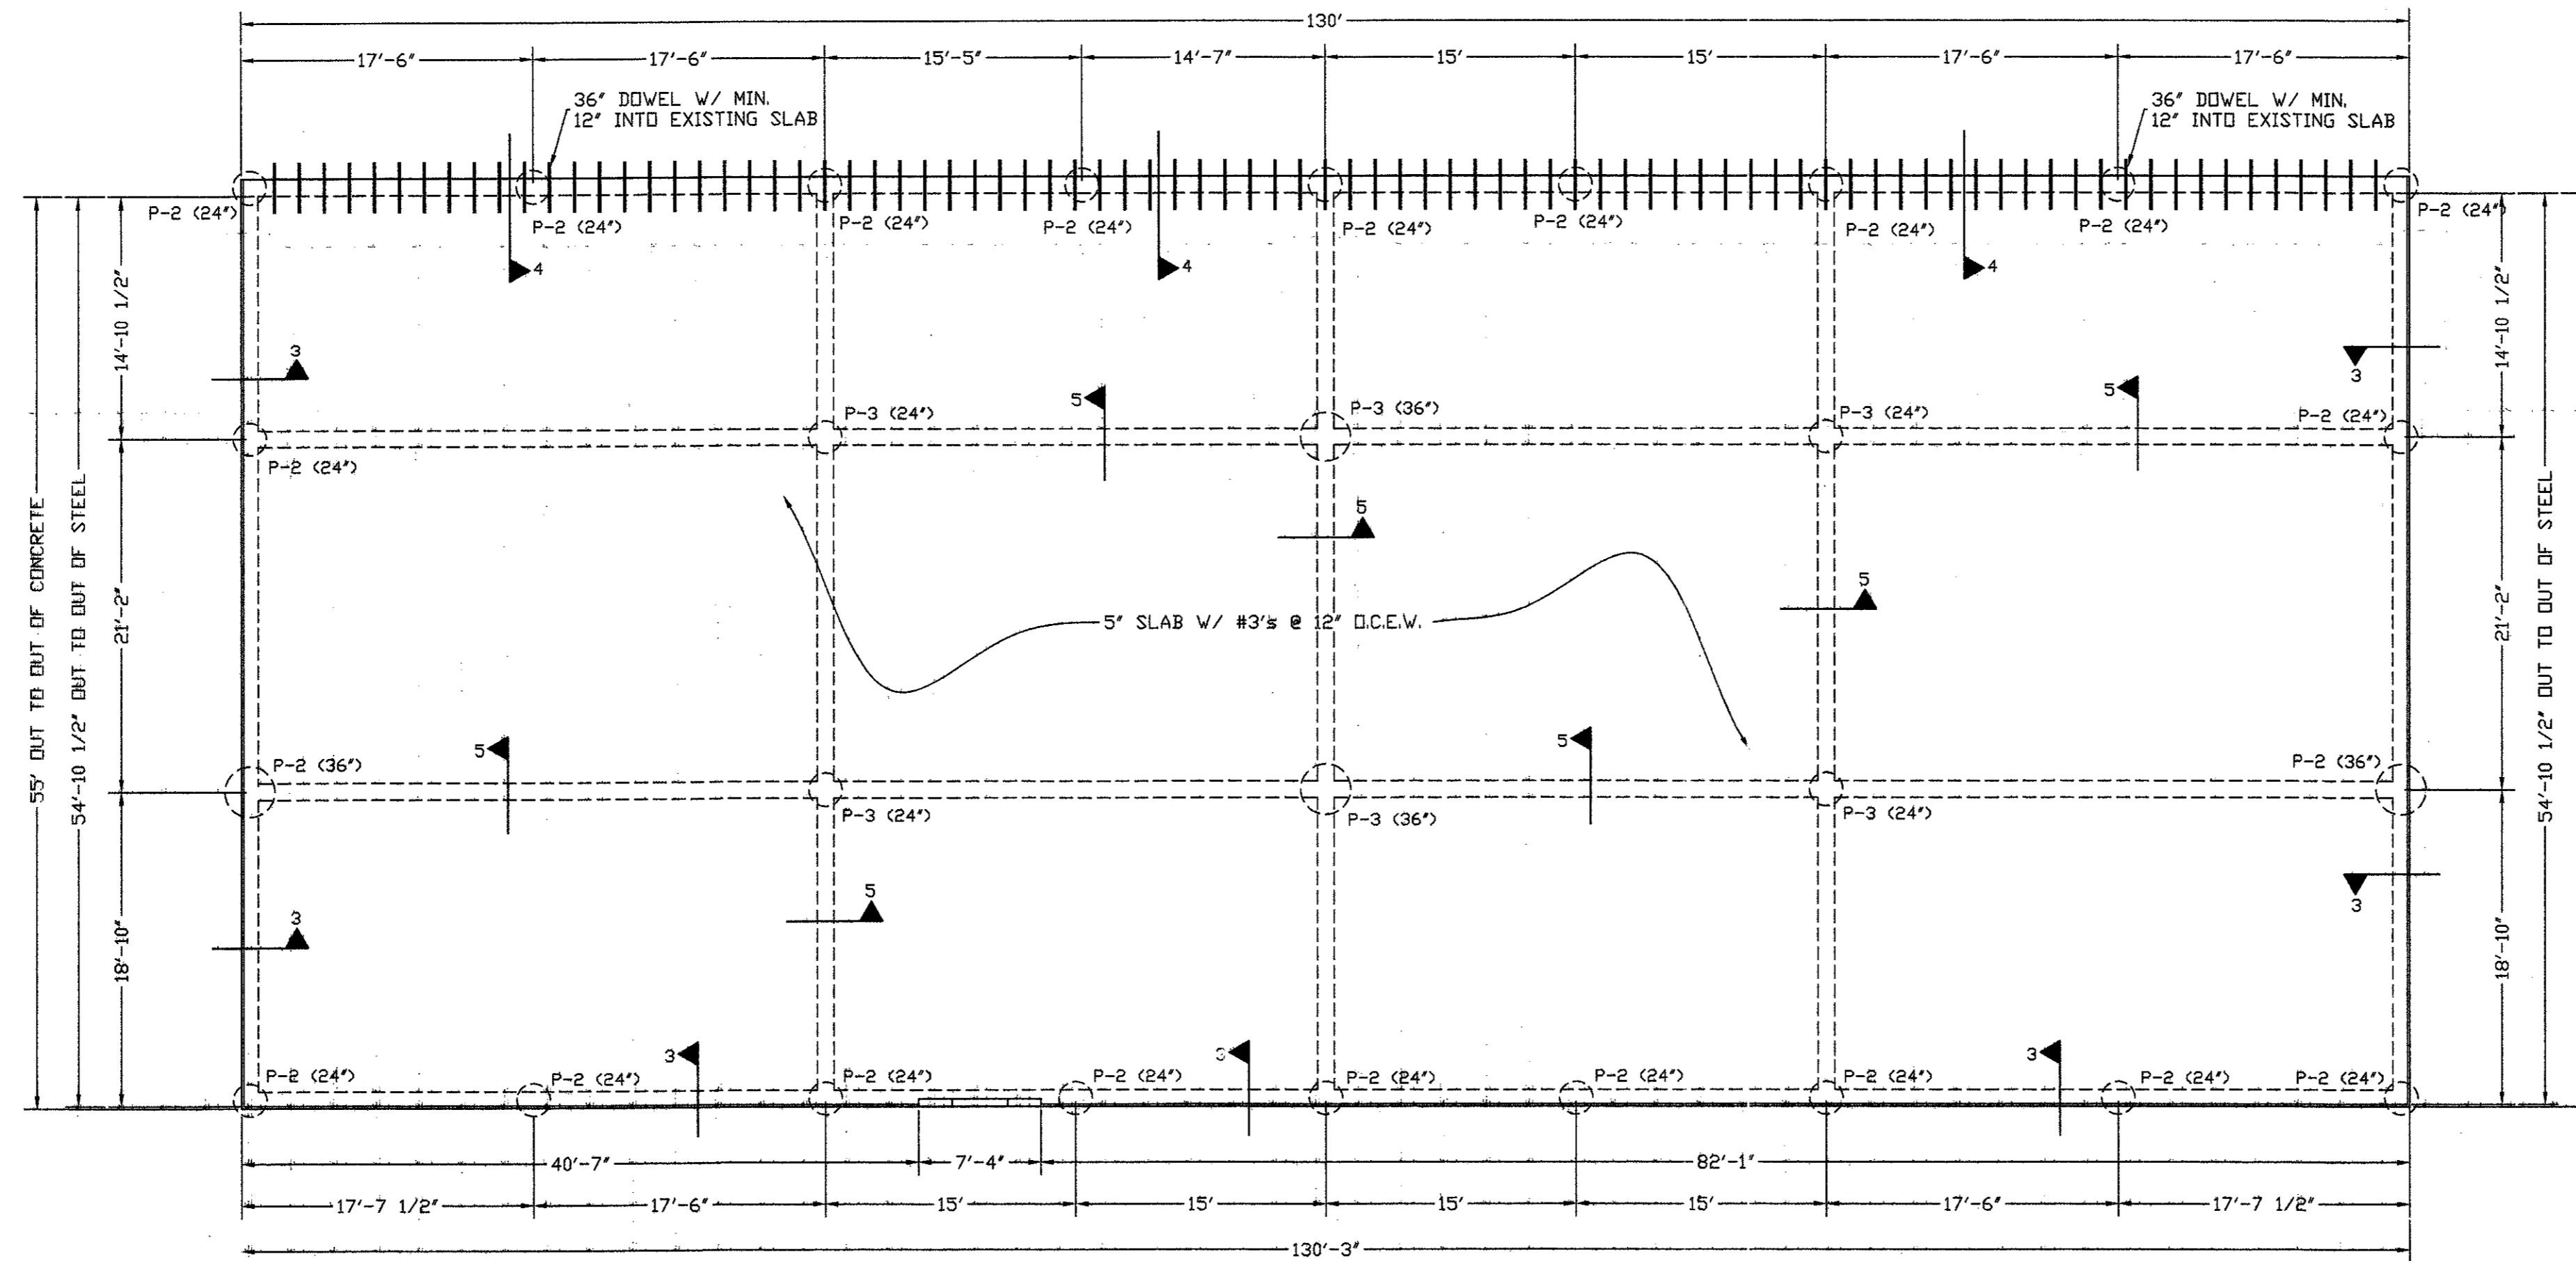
130′

17′-6″ 17′-6″ 15′-5″ 14′-7″ 15′ 15′ 17′-6″ 17′-6″

36″ DOWEL W/ MIN. 12″ INTO EXISTING SLAB

36″ DOWEL W/ MIN. 12″ INTO EXISTING SLAB

P-2 (24″) P-2 (24″) P-2 (24″) P-2 (24″) P-2 (24″) P-2 (24″) P-2 (24″) P-2 (24″) P-2 (24″)

4 4 4

3 3

14′-10 1/2″ 14′-10 1/2″

5 5

P-3 (24″) P-3 (36″) P-3 (24″) P-2 (24″)

P-2 (24″)

5 5

5′ SLAB W/ #3′s @ 12″ O.C.E.W.

55′ OUT TO OUT OF CONCRETE

54′-10 1/2″ OUT TO OUT OF STEEL

21′-2″ 21′-2″

54′-10 1/2″ OUT TO OUT OF STEEL

5 5

P-2 (36″) P-2 (36″)

P-3 (24″) P-3 (36″) P-3 (24″)

5

3 3

18′-10″ 18′-10″

3 3 3

P-2 (24″) P-2 (24″) P-2 (24″) P-2 (24″) P-2 (24″) P-2 (24″) P-2 (24″) P-2 (24″) P-2 (24″)

40′-7″ 7′-4″ 82′-1″

17′-7 1/2″ 17′-6″ 15′ 15′ 15′ 15′ 17′-6″ 17′-7 1/2″

130′-3″